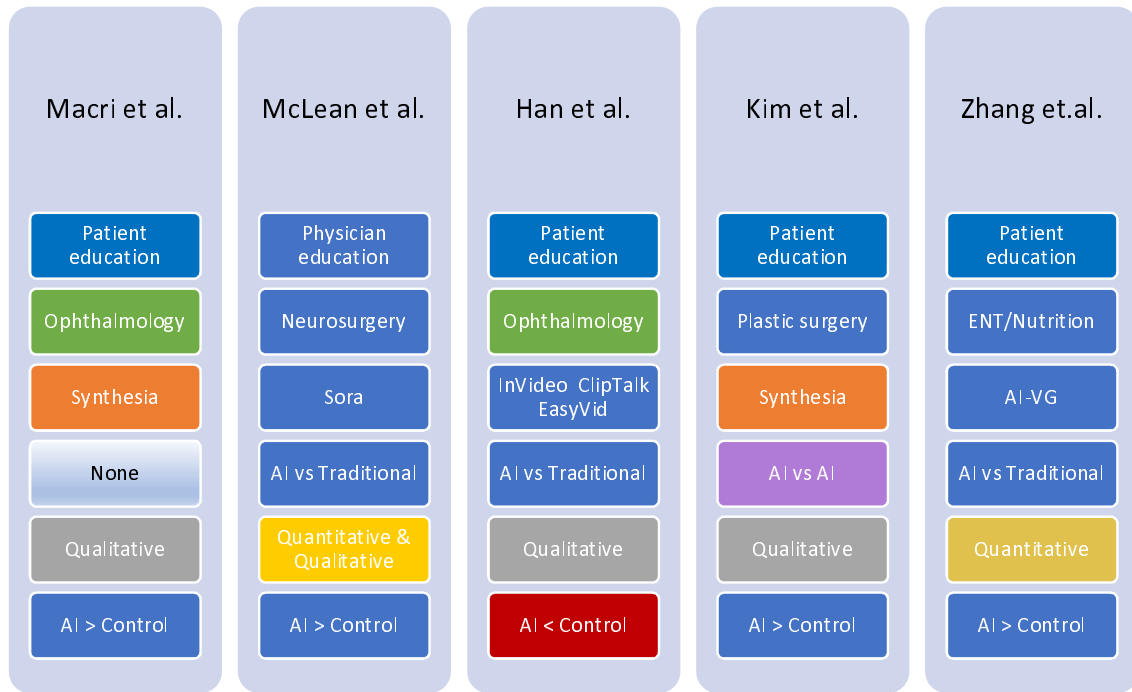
Macri et al.

Patient education

Ophthalmology

Synthesia

None

Qualitative

AI > Control

McLean et al.

Physician education

Neurosurgery

Sora

AI vs Traditional

Quantitative & Qualitative

AI > Control

Han et al.

Patient education

Ophthalmology

InVideo ClipTalk EasyVid

AI vs Traditional

Qualitative

AI < Control

Kim et al.

Patient education

Plastic surgery

Synthesia

AI vs AI

Qualitative

AI > Control

Zhang et.al.

Patient education

ENT/Nutrition

AI-VG

AI vs Traditional

Quantitative

AI > Control